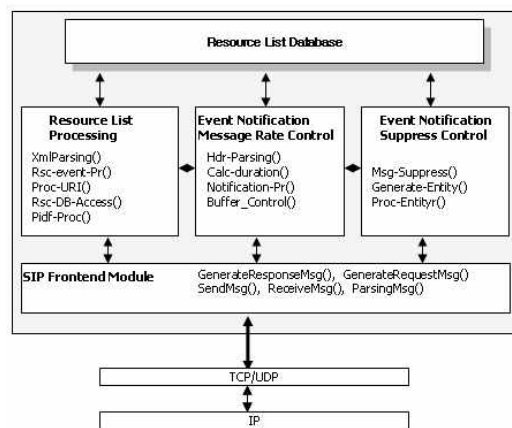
Resource List Database

Resource List Processing
XmlParsing()
Rsc-event-Pr()
Proc-URI()
Rsc-DB-Access()
Pidf-Proc()

Event Notification Message Rate Control
Hdr-Parsing()
Calc-duration()
Notification-Pr()
Buffer_Control()

Event Notification Suppress Control
Msg-Suppress()
Generate-Entity()
Proc-Entityr()

SIP Frontend Module
GenerateResponseMsg(), GenerateRequestMsg()
SendMsg(), ReceiveMsg(), ParsingMsg()

TCP/UDP

IP